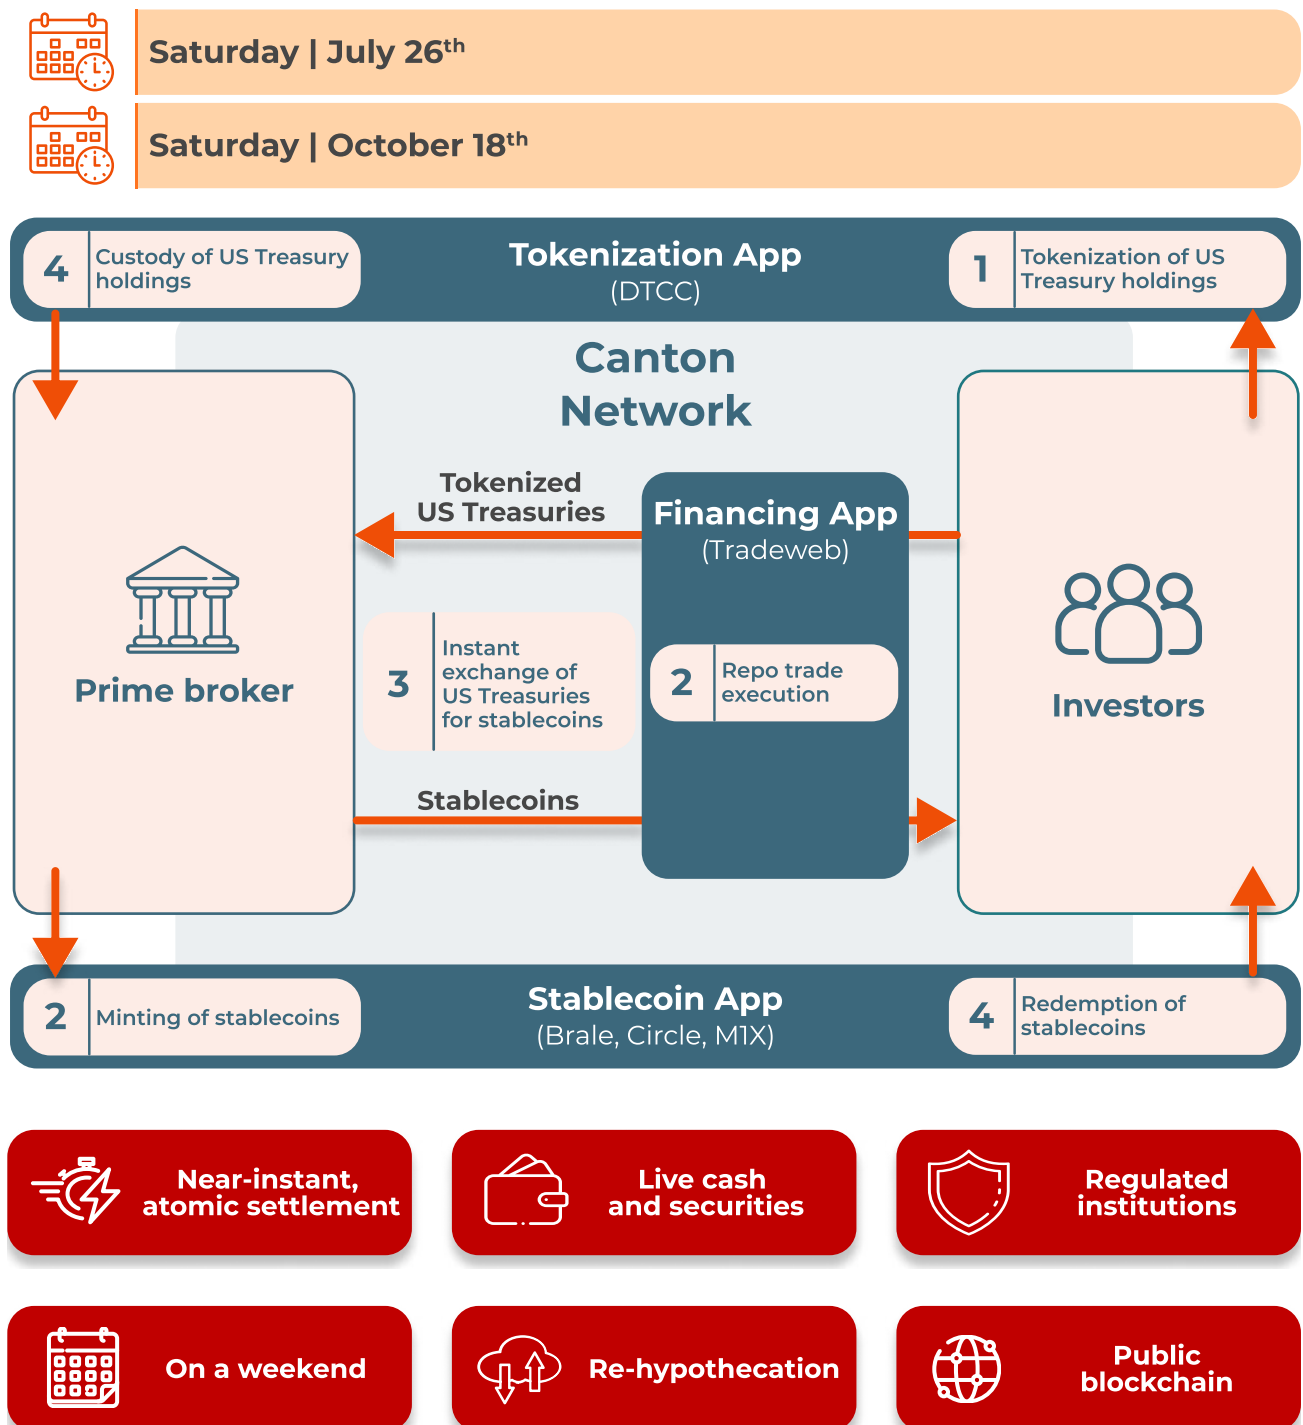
Saturday | July 26$^{th}$

Saturday | October 18$^{th}$

4 Custody of US Treasury holdings

Tokenization App
(DTCC)

1 Tokenization of US Treasury holdings

Canton Network

Prime broker

Tokenized US Treasuries

Financing App
(Tradeweb)

3 Instant exchange of US Treasuries for stablecoins

2 Repo trade execution

Investors

Stablecoins

2 Minting of stablecoins

Stablecoin App
(Brale, Circle, M1X)

4 Redemption of stablecoins

Near-instant, atomic settlement

Live cash and securities

Regulated institutions

On a weekend

Re-hypothecation

Public blockchain